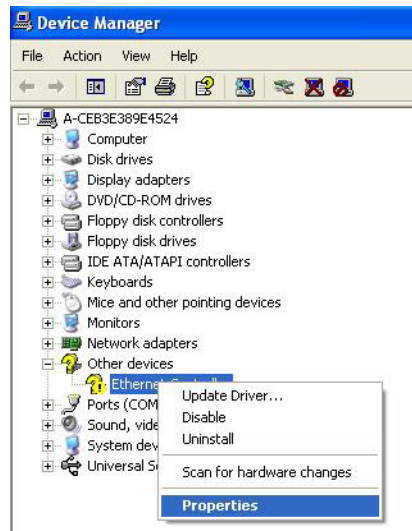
Device Manager

File Action View Help

A-CEB3E389E4524
Computer
Disk drives
Display adapters
DVD/CD-ROM drives
Floppy disk controllers
Floppy disk drives
IDE ATA/ATAPI controllers
Keyboards
Mice and other pointing devices
Monitors
Network adapters
Other devices
Ethernet Controll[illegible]
Ports (COM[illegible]
Sound, vide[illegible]
System dev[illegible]
Universal S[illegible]

Update Driver...
Disable
Uninstall
Scan for hardware changes
Properties